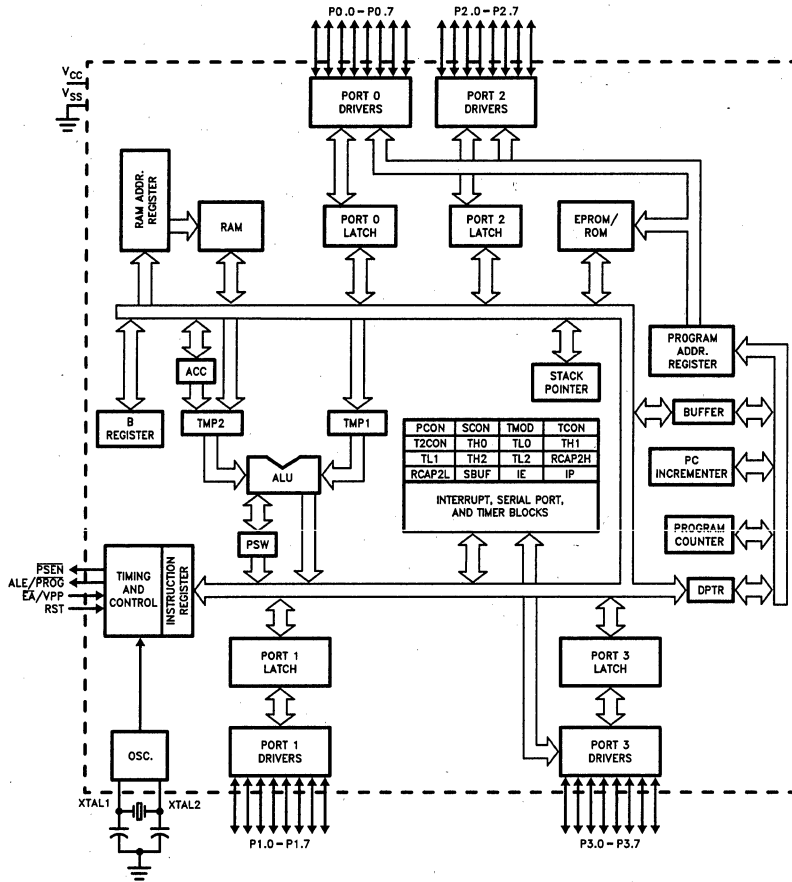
P0.0 - P0.7

P2.0 - P2.7

$V_{CC}$

$V_{SS}$

PORT 0 DRIVERS

PORT 2 DRIVERS

RAM ADDR. REGISTER

RAM

PORT 0 LATCH

PORT 2 LATCH

EPROM/ ROM

PROGRAM ADDR. REGISTER

ACC

STACK POINTER

B REGISTER

TMP2

TMP1

BUFFER

| PCON | SCON | TMOD | TCON |
|---|---|---|---|
| T2CON | TH0 | TL0 | TH1 |
| TL1 | TH2 | TL2 | RCAP2H |
| RCAP2L | SBUF | IE | IP |

INTERRUPT, SERIAL PORT, AND TIMER BLOCKS

ALU

PC INCREMENTER

PSW

PROGRAM COUNTER

$\overline{PSEN}$

ALE/$\overline{PROG}$

$\overline{EA}$/VPP

RST

TIMING AND CONTROL

INSTRUCTION REGISTER

DPTR

PORT 1 LATCH

PORT 3 LATCH

OSC.

PORT 1 DRIVERS

PORT 3 DRIVERS

XTAL1

XTAL2

P1.0 - P1.7

P3.0 - P3.7